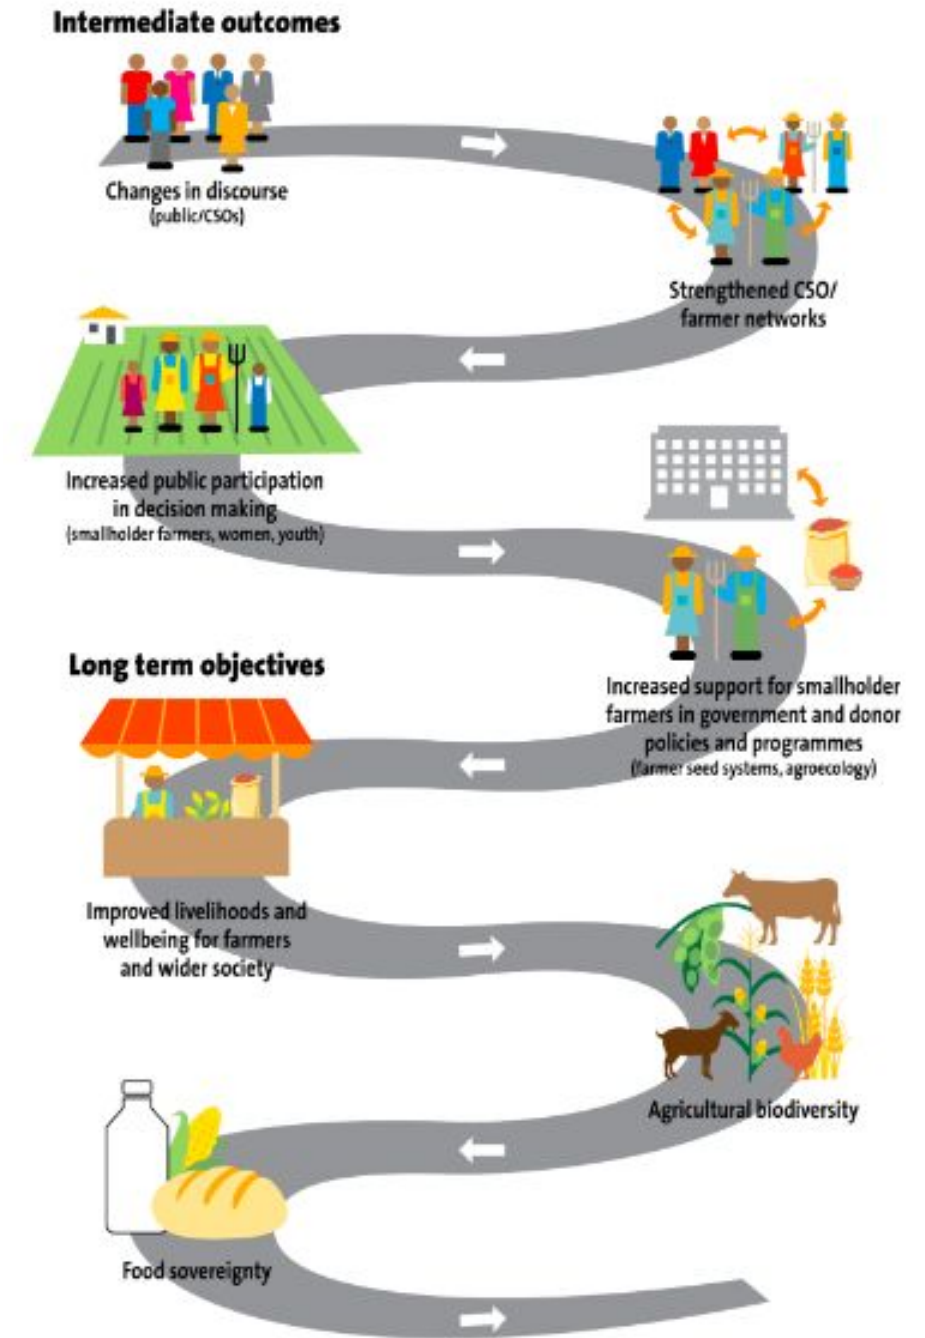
Intermediate outcomes

Changes in discourse
(public/CSOs)

Strengthened CSO/ farmer networks

Increased public participation in decision making
(smallholder farmers, women, youth)

Increased support for smallholder farmers in government and donor policies and programmes
(farmer seed systems, agroecology)

Long term objectives

Improved livelihoods and wellbeing for farmers and wider society

Agricultural biodiversity

Food sovereignty